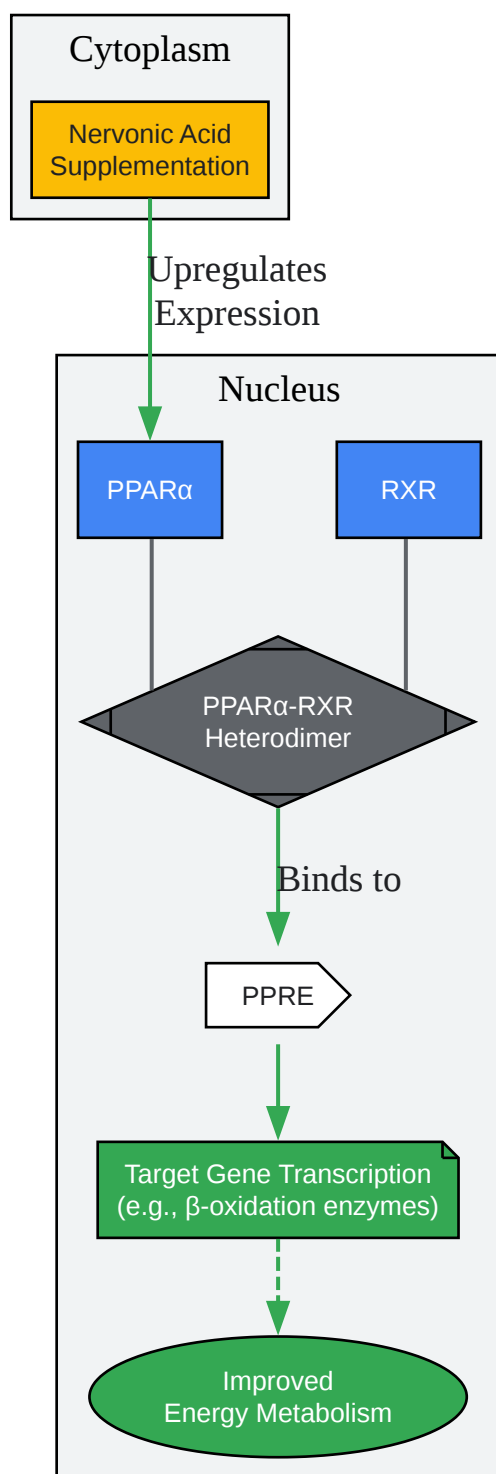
Cytoplasm

Nervonic Acid Supplementation

Upregulates Expression

Nucleus

PPARα

RXR

PPARα-RXR Heterodimer

Binds to

PPRE

Target Gene Transcription (e.g., β-oxidation enzymes)

Improved Energy Metabolism